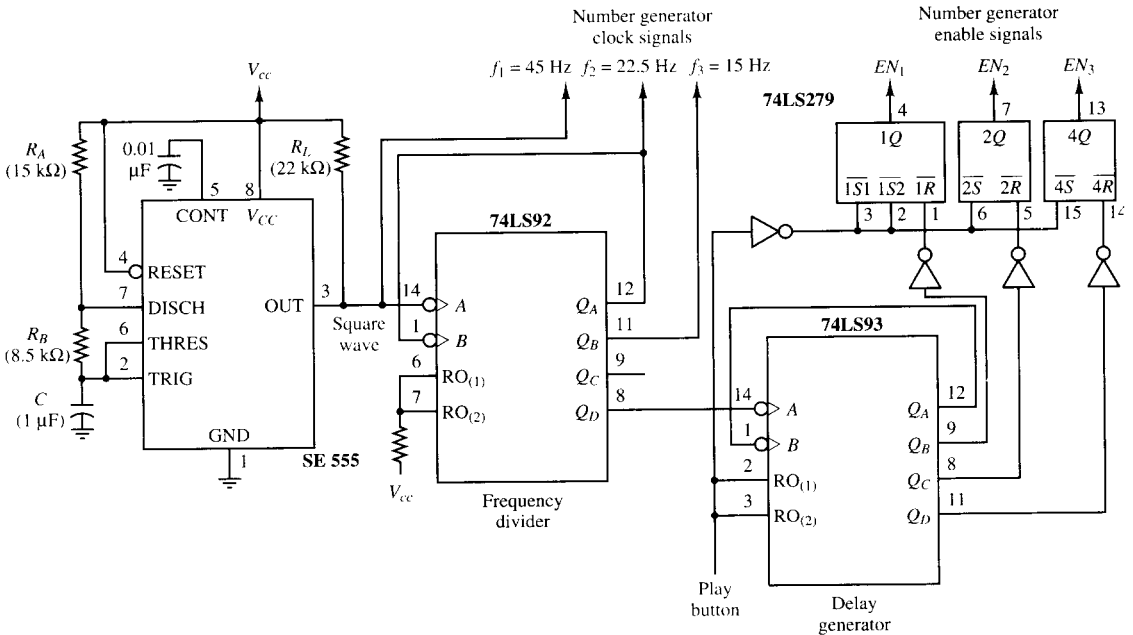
Number generator clock signals

Number generator enable signals

$f_1 = 45$ Hz $f_2 = 22.5$ Hz $f_3 = 15$ Hz

$EN_1$ $EN_2$ $EN_3$

$V_{cc}$

74LS279

4 7 13

$1Q$ $2Q$ $4Q$

$\overline{1S1}$ $\overline{1S2}$ $\overline{1R}$ $\overline{2S}$ $\overline{2R}$ $\overline{4S}$ $\overline{4R}$

3 2 1 6 5 15 14

$R_A$ (15 kΩ)

0.01 μF

$R_L$ (22 kΩ)

5 8

CONT $V_{CC}$

4 RESET

7 DISCH

6 THRES

2 TRIG

OUT 3

$R_B$ (8.5 kΩ)

$C$ (1 μF)

GND

1

SE 555

Square wave

74LS92

14 $A$

1 $B$

6 RO$_{(1)}$

7 RO$_{(2)}$

$Q_A$ 12

$Q_B$ 11

$Q_C$ 9

$Q_D$ 8

$V_{cc}$

Frequency divider

74LS93

14 $A$

1 $B$

2 RO$_{(1)}$

3 RO$_{(2)}$

$Q_A$ 12

$Q_B$ 9

$Q_C$ 8

$Q_D$ 11

Play button

Delay generator